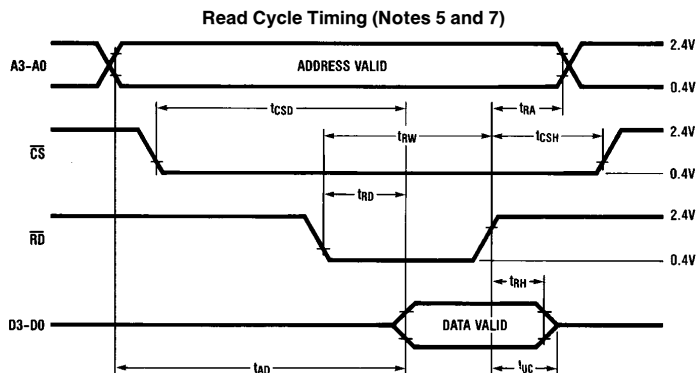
Read Cycle Timing (Notes 5 and 7)

A3-A0

ADDRESS VALID

2.4V

0.4V

$t_{CSD}$

$t_{RA}$

$\overline{CS}$

$t_{RW}$

$t_{CSH}$

2.4V

0.4V

$t_{RD}$

$\overline{RD}$

2.4V

0.4V

$t_{RH}$

D3-D0

DATA VALID

$t_{AD}$

$t_{UC}$